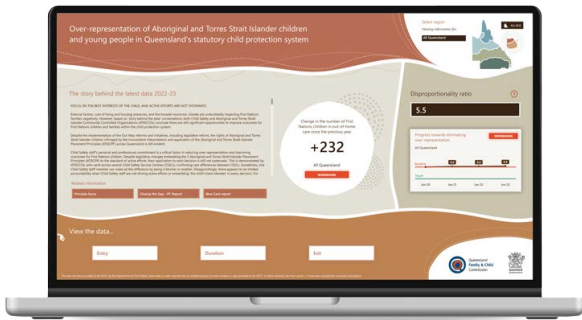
Over-representation of Aboriginal and Torres Strait Islander children and young people in Queensland's statutory child protection system

Select region

All Queensland

The story behind the latest data 2022–23

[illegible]

Change in the number of First Nations children in out-of-home care since the previous year

+232

All Queensland

Disproportionality ratio

5.5

Progress towards eliminating over-representation

All Queensland

View the data...

Entry

Duration

Exit

Queensland Family & Child Commission